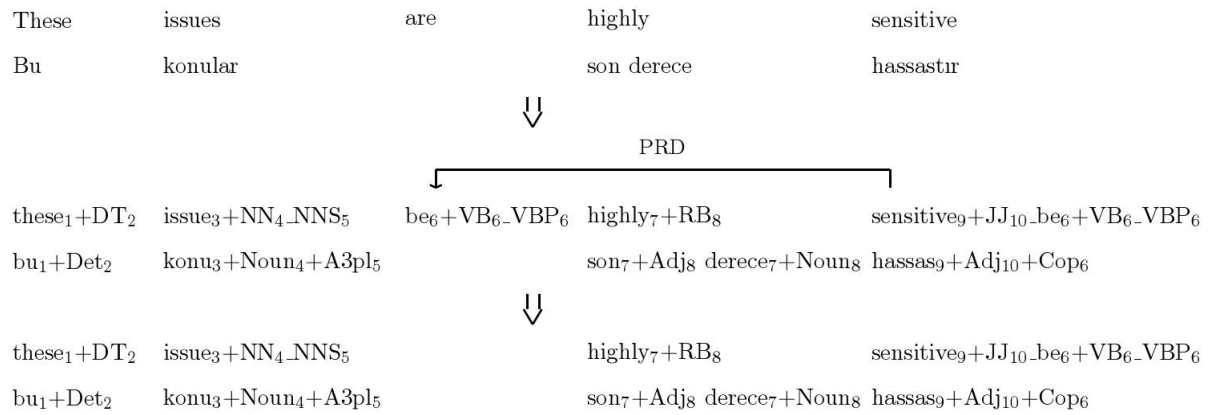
| These | issues | are | highly | sensitive |
|---|---|---|---|---|
| Bu | konular | | son derece | hassastır |

PRD

| $these_1+DT_2$ | $issue_3+NN_4\_NNS_5$ | $be_6+VB_6\_VBP_6$ | $highly_7+RB_8$ | $sensitive_9+JJ_{10}\_be_6+VB_6\_VBP_6$ |
|---|---|---|---|---|
| $bu_1+Det_2$ | $konu_3+Noun_4+A3pl_5$ | | $son_7+Adj_8$ $derece_7+Noun_8$ | $hassas_9+Adj_{10}+Cop_6$ |

| $these_1+DT_2$ | $issue_3+NN_4\_NNS_5$ | $highly_7+RB_8$ | $sensitive_9+JJ_{10}\_be_6+VB_6\_VBP_6$ |
|---|---|---|---|
| $bu_1+Det_2$ | $konu_3+Noun_4+A3pl_5$ | $son_7+Adj_8$ $derece_7+Noun_8$ | $hassas_9+Adj_{10}+Cop_6$ |